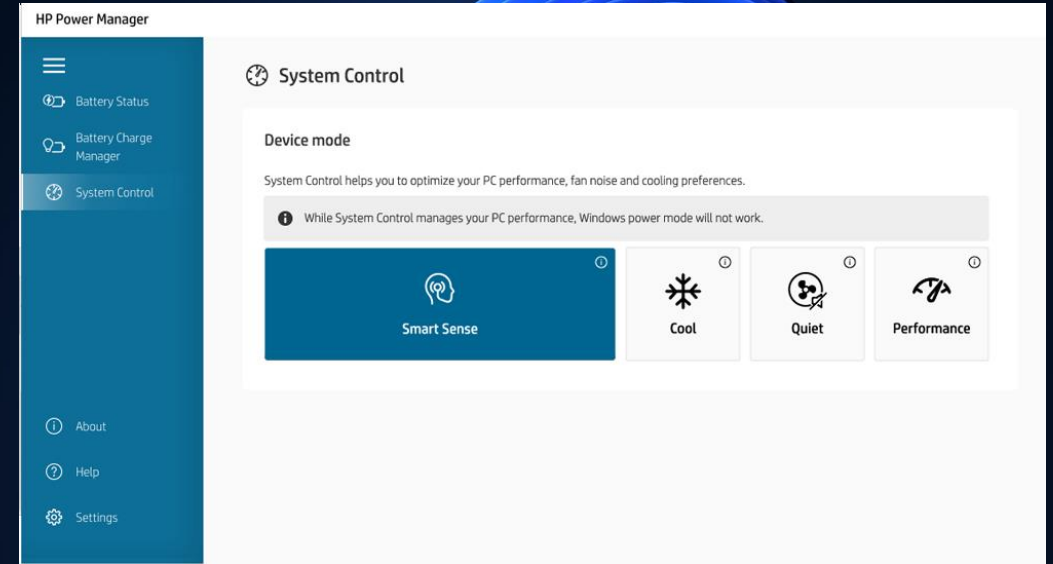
HP Power Manager

Battery Status

Battery Charge Manager

System Control

About

Help

Settings

System Control

Device mode

System Control helps you to optimize your PC performance, fan noise and cooling preferences.

While System Control manages your PC performance, Windows power mode will not work.

Smart Sense

Cool

Quiet

Performance